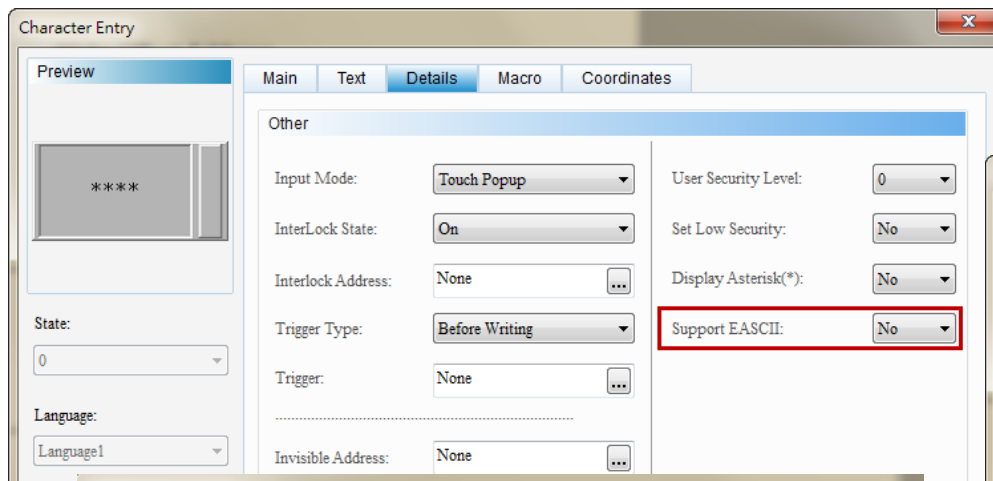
Character Entry

Preview

****

State:

0

Language:

Language1

Main | Text | Details | Macro | Coordinates

Other

Input Mode: Touch Popup

InterLock State: On

Interlock Address: None ...

Trigger Type: Before Writing

Trigger: None ...

Invisible Address: None ...

User Security Level: 0

Set Low Security: No

Display Asterisk(*): No

Support EASCII: No